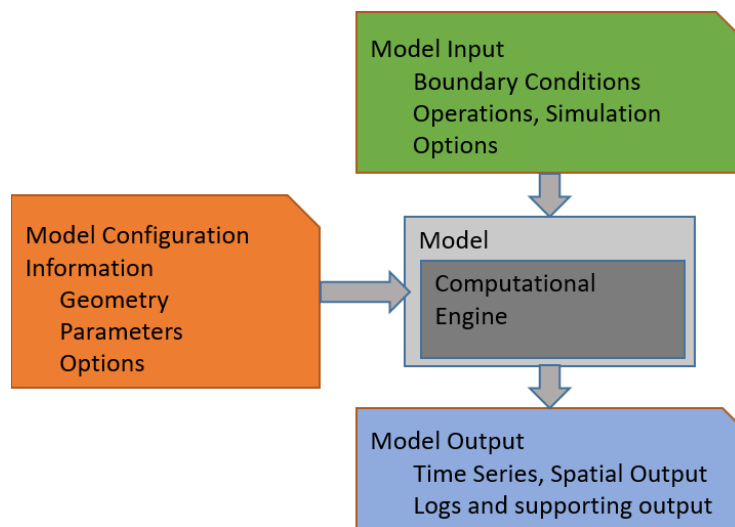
Model Input
Boundary Conditions
Operations, Simulation
Options

Model Configuration
Information
Geometry
Parameters
Options

Model
Computational
Engine

Model Output
Time Series, Spatial Output
Logs and supporting output